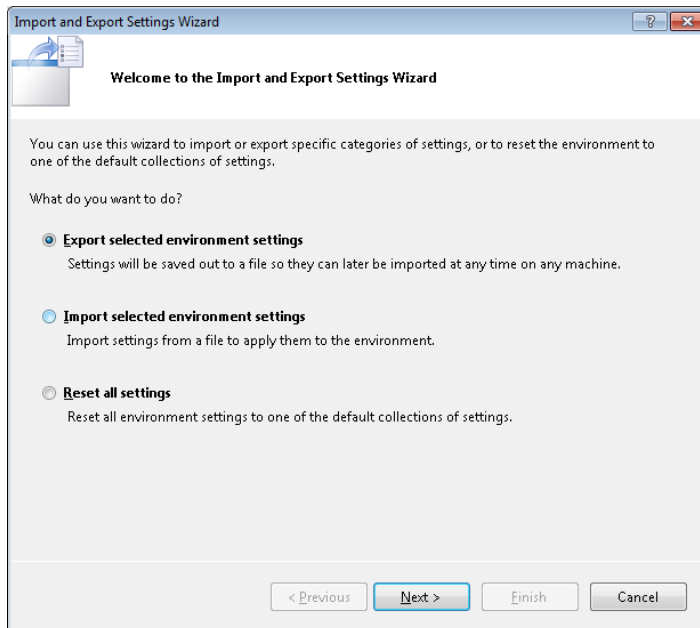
Import and Export Settings Wizard

?

Welcome to the Import and Export Settings Wizard

You can use this wizard to import or export specific categories of settings, or to reset the environment to one of the default collections of settings.

What do you want to do?

Export selected environment settings

Settings will be saved out to a file so they can later be imported at any time on any machine.

Import selected environment settings

Import settings from a file to apply them to the environment.

Reset all settings

Reset all environment settings to one of the default collections of settings.

< Previous

Next >

Finish

Cancel